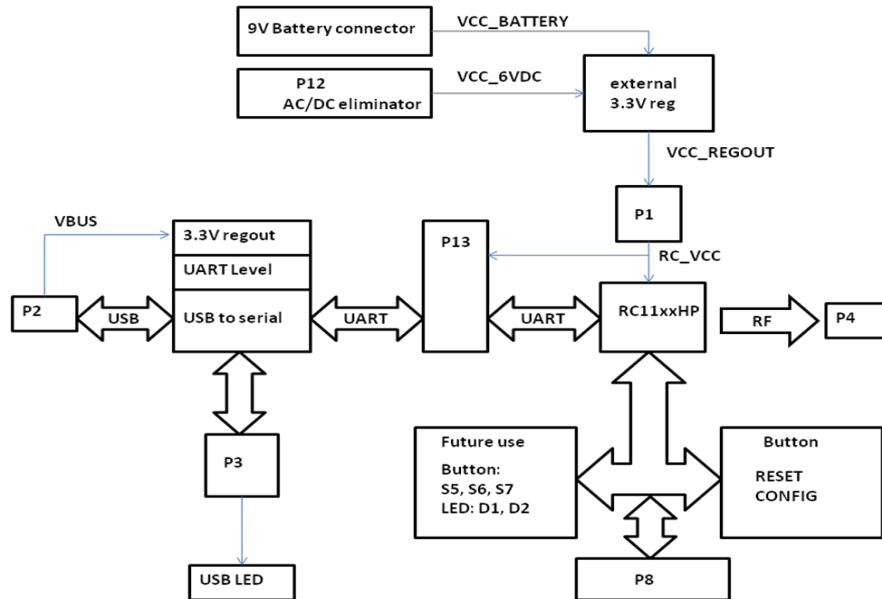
9V Battery connector

VCC_BATTERY

P12
AC/DC eliminator

VCC_6VDC

external
3.3V reg

VCC_REGOUT

P1

VBUS

3.3V regout

UART Level

USB to serial

P13

RC_VCC

P2

USB

UART

UART

RC11xxHP

RF

P4

P3

Future use

Button:
S5, S6, S7
LED: D1, D2

Button

RESET
CONFIG

P8

USB LED